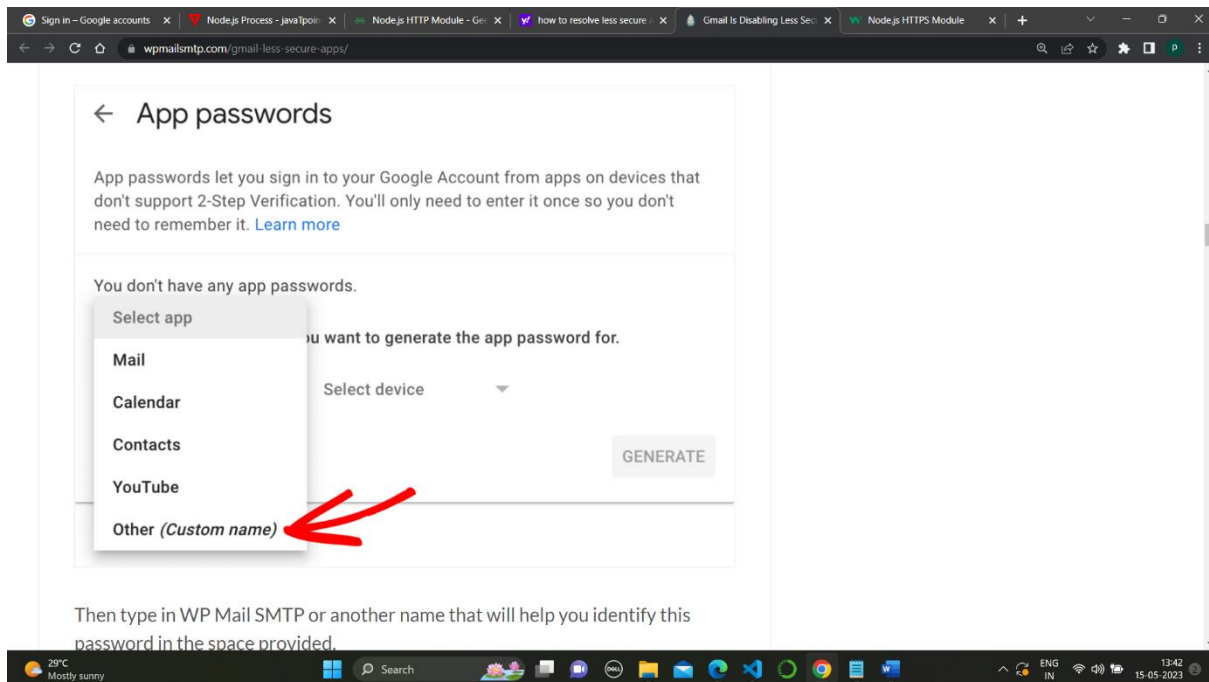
Sign in – Google accounts × | Node.js Process - javaTpoin × | Node.js HTTP Module - Ge × | how to resolve less secure × | Gmail Is Disabling Less Sec × | Node.js HTTPS Module × | +

wpmailsmtp.com/gmail-less-secure-apps/

← App passwords

App passwords let you sign in to your Google Account from apps on devices that don't support 2-Step Verification. You'll only need to enter it once so you don't need to remember it. Learn more

You don't have any app passwords.

Select app

Mail

Calendar

Contacts

YouTube

Other (Custom name)

ou want to generate the app password for.

Select device

GENERATE

Then type in WP Mail SMTP or another name that will help you identify this password in the space provided.

29°C
Mostly sunny

Search

ENG
IN

13:42
15-05-2023